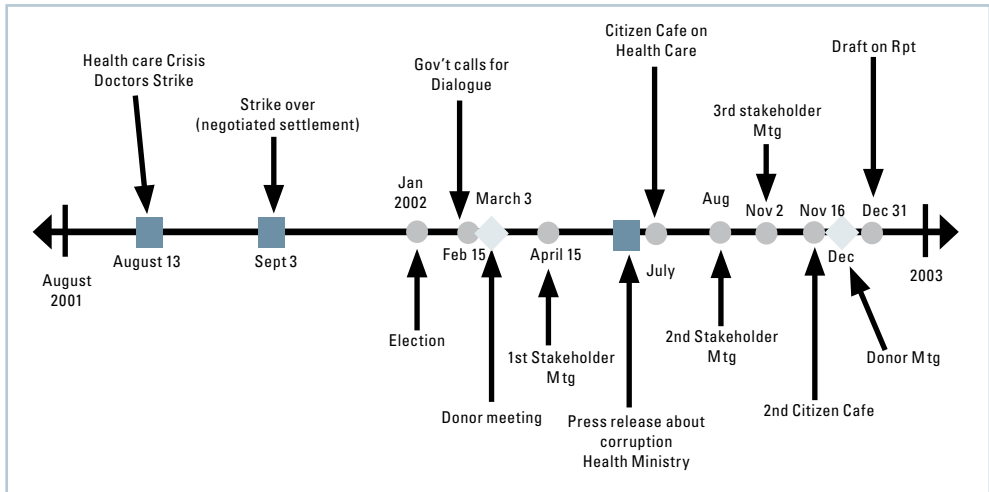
Health care Crisis
Doctors Strike

Strike over
(negotiated settlement)

Gov't calls for
Dialogue

Citizen Cafe on
Health Care

3rd stakeholder
Mtg

Draft on Rpt

Jan
2002

March 3

Aug

Nov 2

Nov 16

Dec 31

August
2001

August 13

Sept 3

Feb 15

April 15

July

Dec

2003

Election

1st Stakeholder
Mtg

Donor meeting

Press release about
corruption
Health Ministry

2nd Stakeholder
Mtg

2nd Citizen Cafe

Donor Mtg